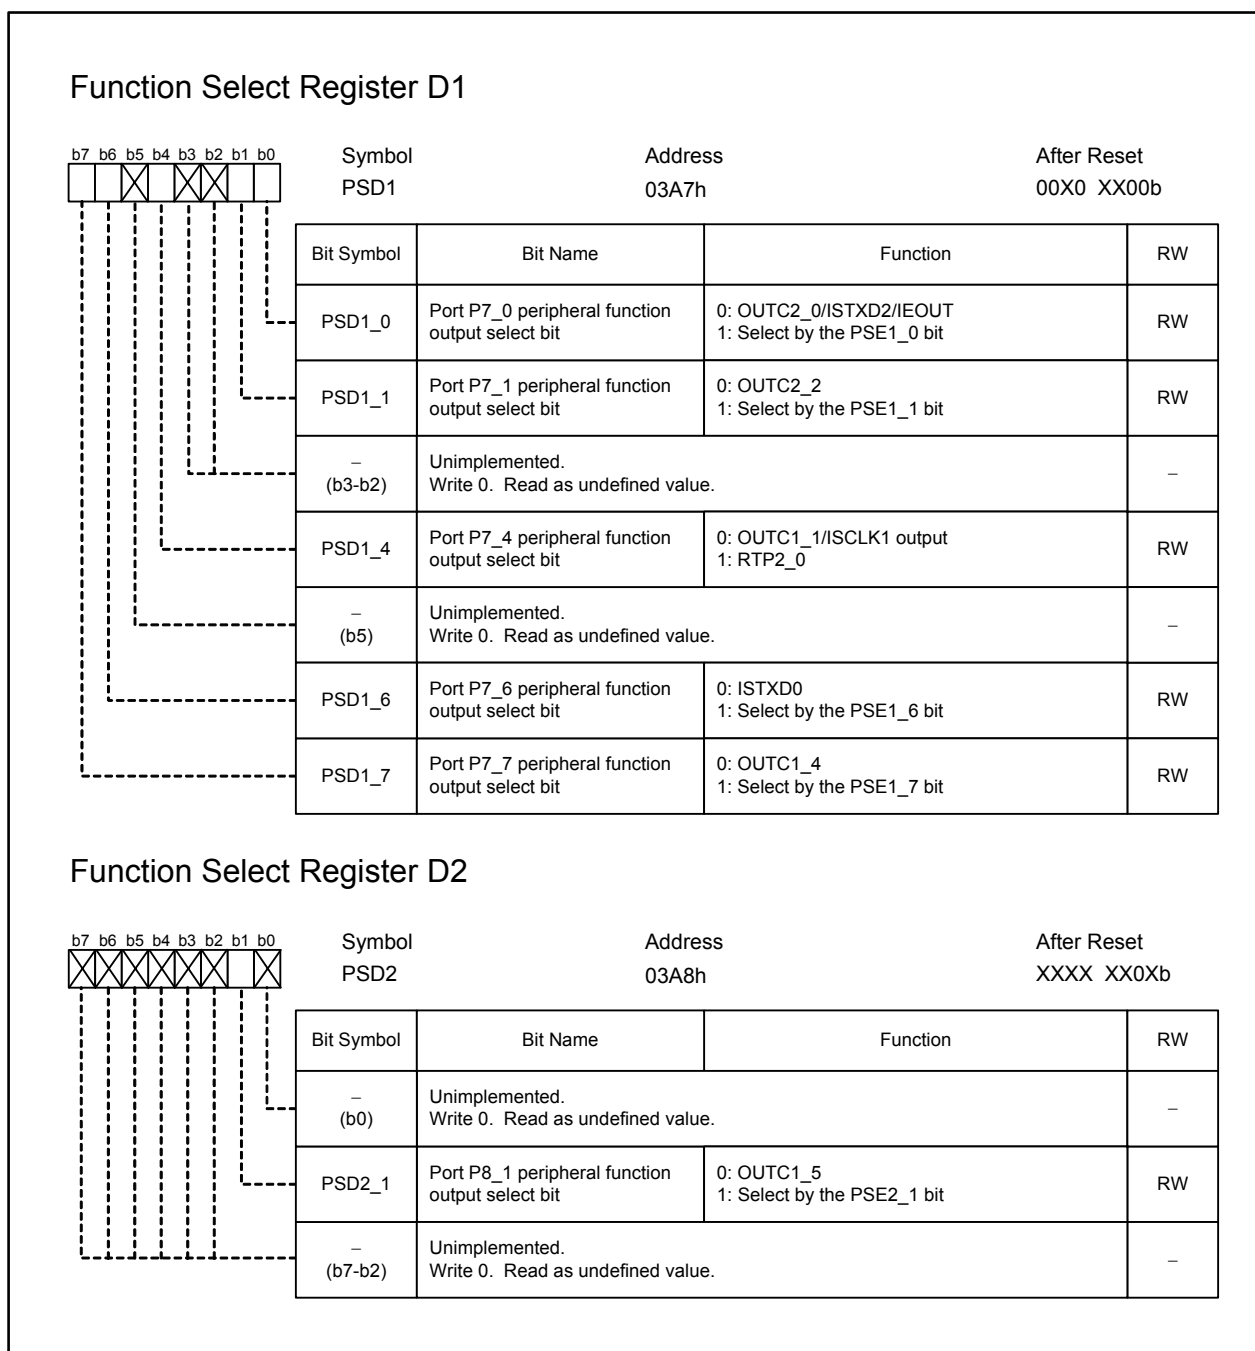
Function Select Register D1

b7 b6 b5 b4 b3 b2 b1 b0

Symbol
PSD1

Address
03A7h

After Reset
00X0 XX00b

| Bit Symbol | Bit Name | Function | RW |
|---|---|---|---|
| PSD1_0 | Port P7_0 peripheral function output select bit | 0: OUTC2_0/ISTXD2/IEOUT<br>1: Select by the PSE1_0 bit | RW |
| PSD1_1 | Port P7_1 peripheral function output select bit | 0: OUTC2_2<br>1: Select by the PSE1_1 bit | RW |
| – (b3-b2) | Unimplemented.<br>Write 0. Read as undefined value. | | – |
| PSD1_4 | Port P7_4 peripheral function output select bit | 0: OUTC1_1/ISCLK1 output<br>1: RTP2_0 | RW |
| – (b5) | Unimplemented.<br>Write 0. Read as undefined value. | | – |
| PSD1_6 | Port P7_6 peripheral function output select bit | 0: ISTXD0<br>1: Select by the PSE1_6 bit | RW |
| PSD1_7 | Port P7_7 peripheral function output select bit | 0: OUTC1_4<br>1: Select by the PSE1_7 bit | RW |

Function Select Register D2

b7 b6 b5 b4 b3 b2 b1 b0

Symbol
PSD2

Address
03A8h

After Reset
XXXX XX0Xb

| Bit Symbol | Bit Name | Function | RW |
|---|---|---|---|
| – (b0) | Unimplemented.<br>Write 0. Read as undefined value. | | – |
| PSD2_1 | Port P8_1 peripheral function output select bit | 0: OUTC1_5<br>1: Select by the PSE2_1 bit | RW |
| – (b7-b2) | Unimplemented.<br>Write 0. Read as undefined value. | | – |